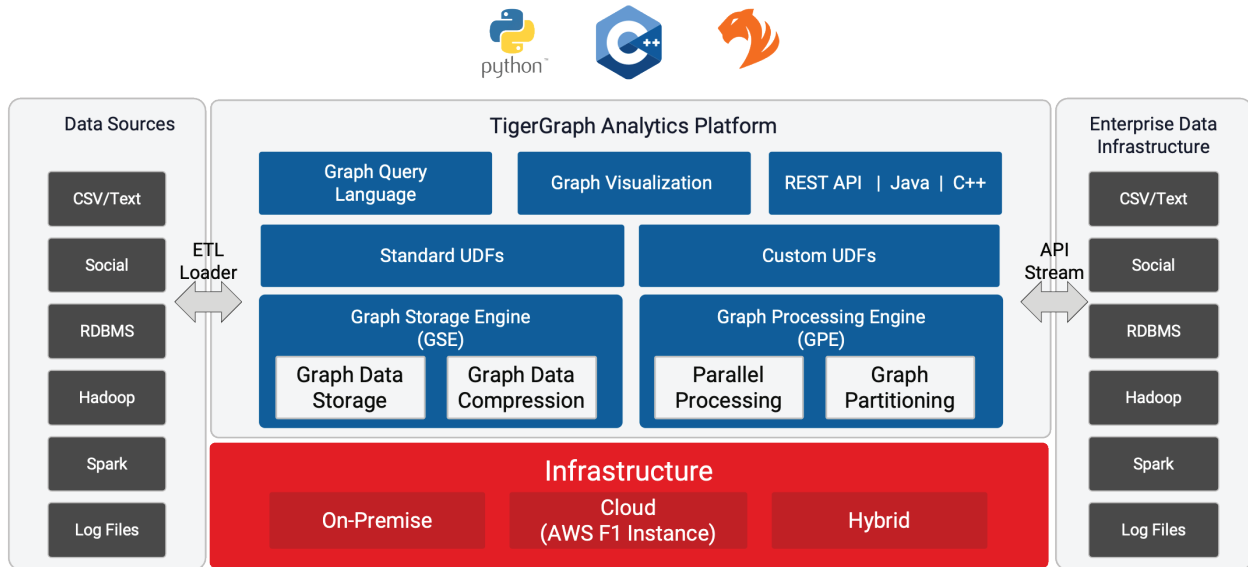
python™

C++

Data Sources

CSV/Text

Social

RDBMS

Hadoop

Spark

Log Files

ETL Loader

TigerGraph Analytics Platform

Graph Query Language

Graph Visualization

REST API | Java | C++

Standard UDFs

Custom UDFs

Graph Storage Engine (GSE)

Graph Data Storage

Graph Data Compression

Graph Processing Engine (GPE)

Parallel Processing

Graph Partitioning

Infrastructure

On-Premise

Cloud (AWS F1 Instance)

Hybrid

API Stream

Enterprise Data Infrastructure

CSV/Text

Social

RDBMS

Hadoop

Spark

Log Files